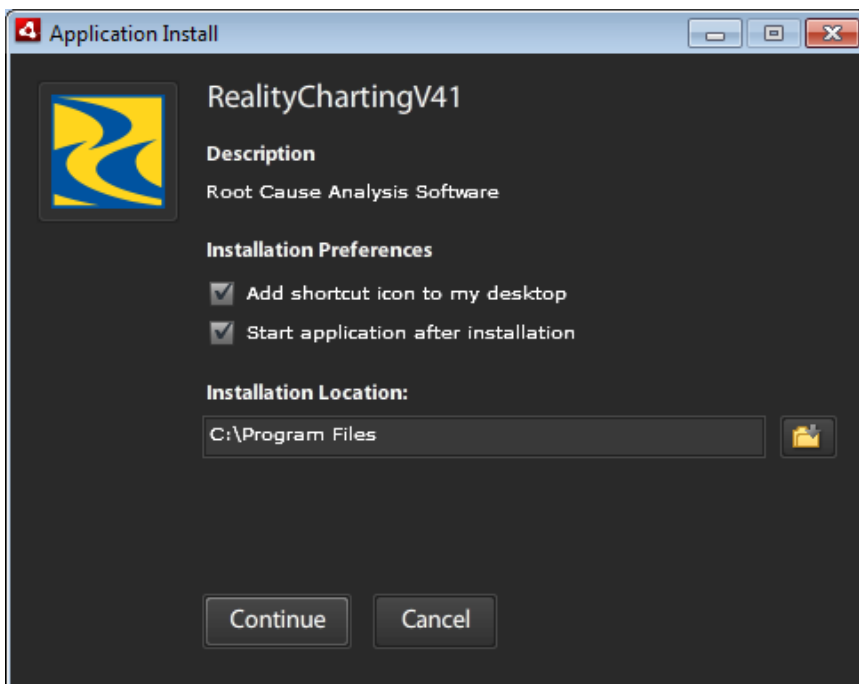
Application Install

RealityChartingV41

Description

Root Cause Analysis Software

Installation Preferences

Add shortcut icon to my desktop

Start application after installation

Installation Location:

C:\Program Files

Continue

Cancel